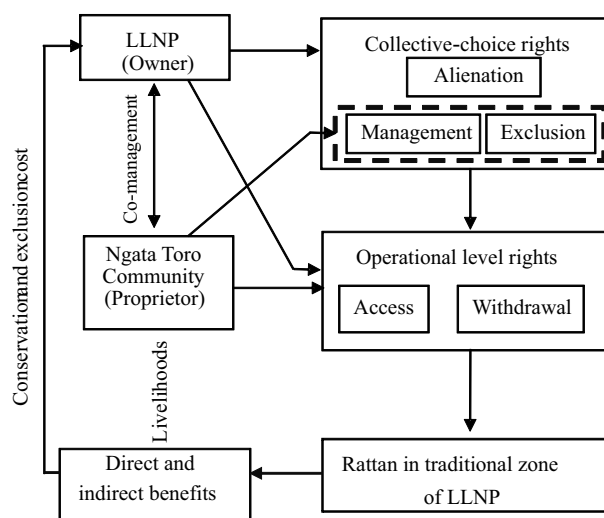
LLNP
(Owner)

Collective-choice rights

Alienation

Management

Exclusion

Co-management

Ngata Toro
Community
(Proprietor)

Operational level rights

Access

Withdrawal

Conservationand exclusioncost

Livelihoods

Direct and
indirect benefits

Rattan in traditional zone
of LLNP